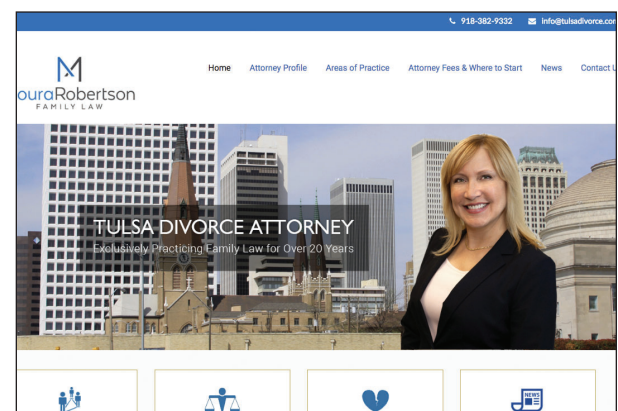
918-382-9332 info@tulsadivorce.co

M
ouraRobertson
FAMILY LAW

Home Attorney Profile Areas of Practice Attorney Fees & Where to Start News Contact U

TULSA DIVORCE ATTORNEY
Exclusively Practicing Family Law for Over 20 Years

NEWS